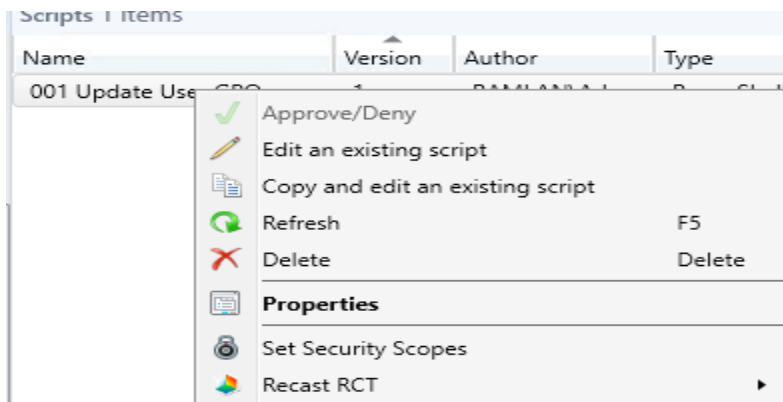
Scripts 1 items

| Name | Version | Author | Type |
|---|---|---|---|
| 001 Update Use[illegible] | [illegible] | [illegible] | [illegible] |

Approve/Deny
Edit an existing script
Copy and edit an existing script
Refresh F5
Delete Delete
Properties
Set Security Scopes
Recast RCT